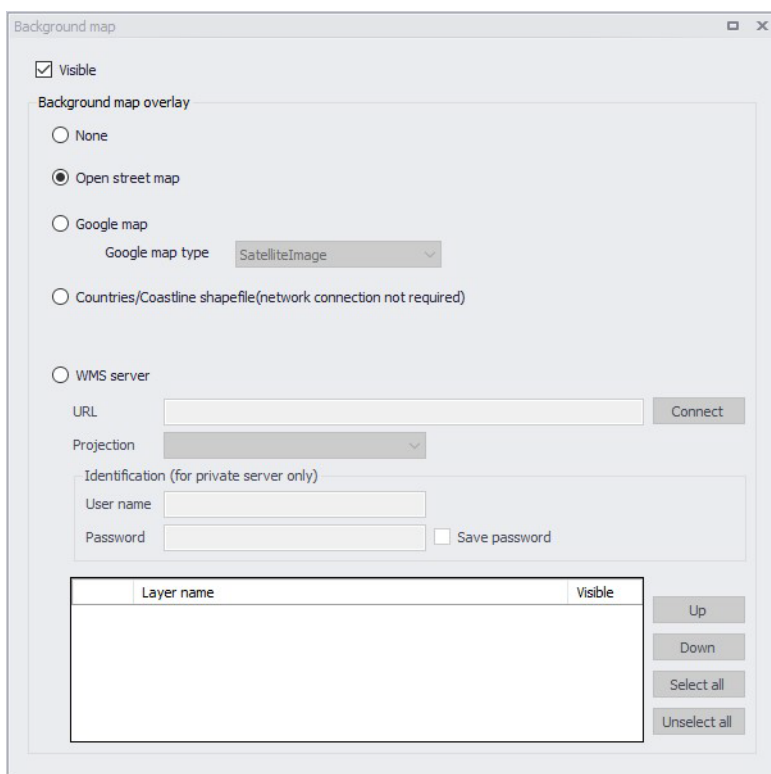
Background map

Visible

Background map overlay

None

Open street map

Google map

Google map type SatelliteImage

Countries/Coastline shapefile(network connection not required)

WMS server

URL

Connect

Projection

Identification (for private server only)

User name

Password

Save password

| | Layer name | Visible |
|---|---|---|

Up

Down

Select all

Unselect all